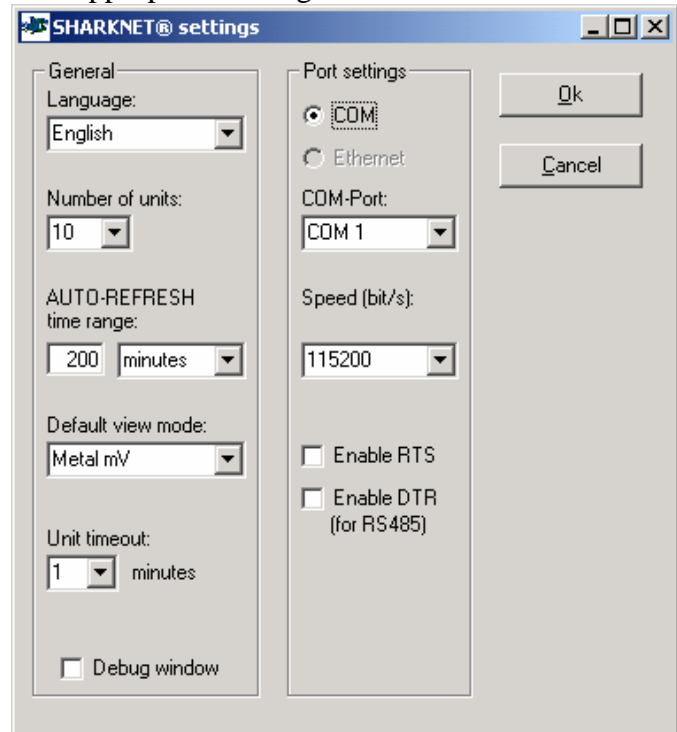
SHARKNET® settings

General

Language:

English

Number of units:

10

AUTO-REFRESH time range:

200 minutes

Default view mode:

Metal mV

Unit timeout:

1 minutes

Debug window

Port settings

COM

Ethernet

COM-Port:

COM 1

Speed (bit/s):

115200

Enable RTS

Enable DTR (for RS485)

Ok

Cancel